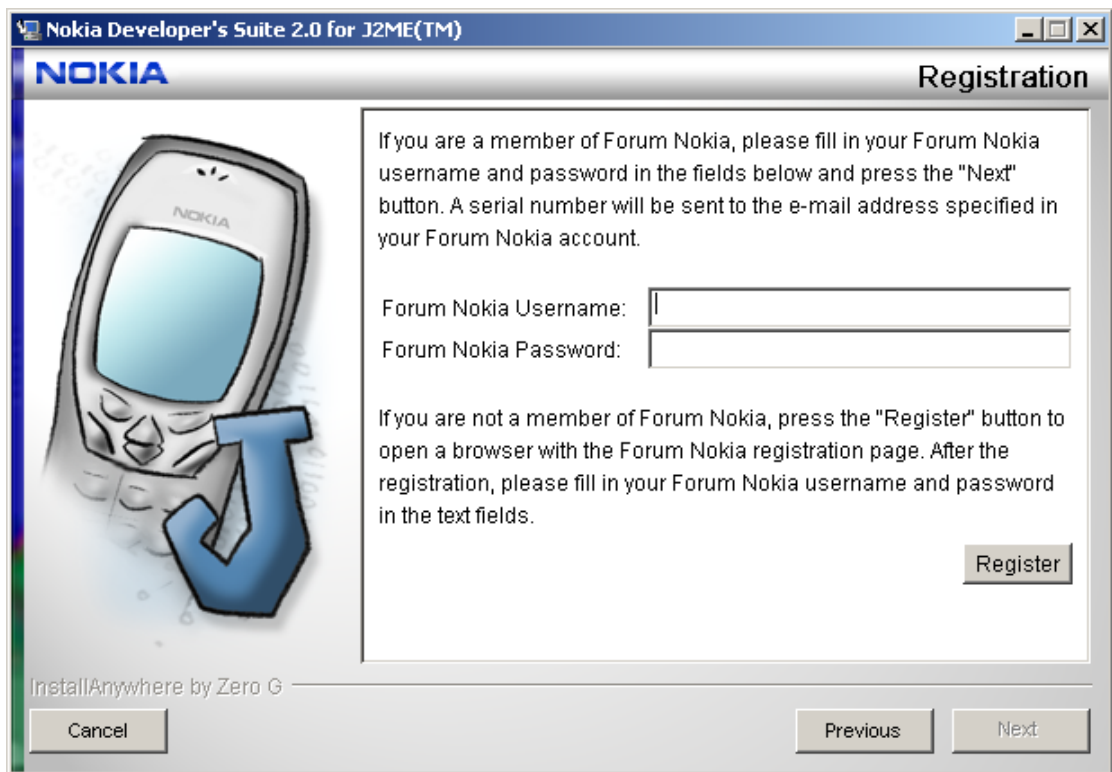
Nokia Developer's Suite 2.0 for J2ME(TM)

NOKIA

Registration

NOKIA

If you are a member of Forum Nokia, please fill in your Forum Nokia username and password in the fields below and press the "Next" button. A serial number will be sent to the e-mail address specified in your Forum Nokia account.

Forum Nokia Username:

Forum Nokia Password:

If you are not a member of Forum Nokia, press the "Register" button to open a browser with the Forum Nokia registration page. After the registration, please fill in your Forum Nokia username and password in the text fields.

Register

InstallAnywhere by Zero G

Cancel

Previous

Next